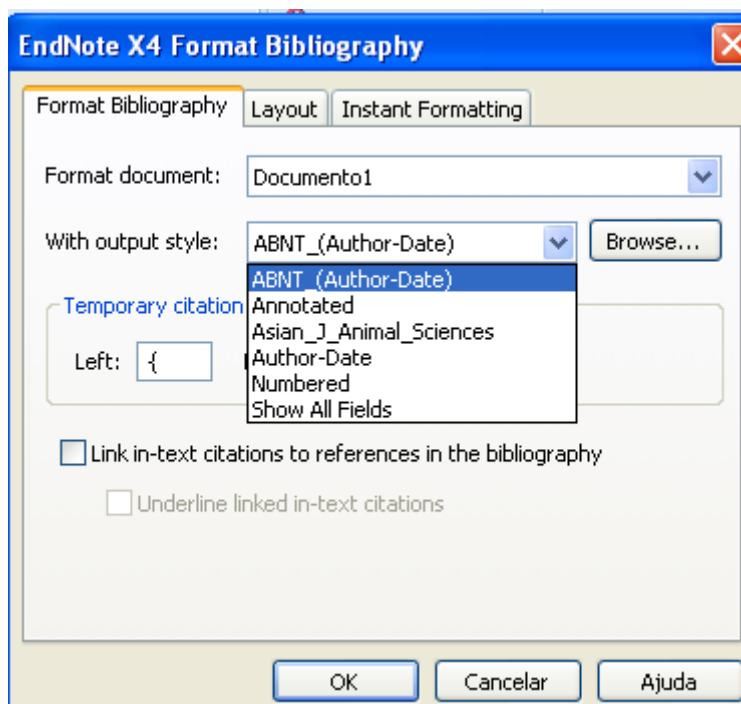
EndNote X4 Format Bibliography

Format Bibliography
Layout
Instant Formatting

Format document: Documento1

With output style: ABNT_(Author-Date)
Browse...

ABNT_(Author-Date)
Annotated
Asian_J_Animal_Sciences
Author-Date
Numbered
Show All Fields

Temporary citation

Left: {

Link in-text citations to references in the bibliography

Underline linked in-text citations

OK
Cancelar
Ajuda